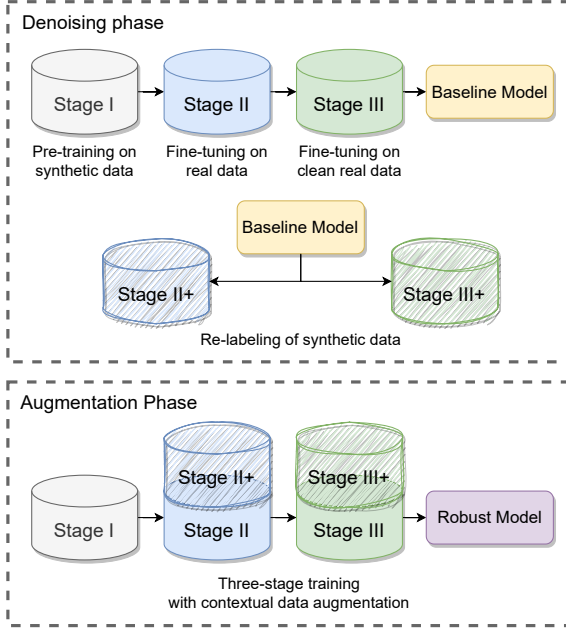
Denoising phase

Stage I

Pre-training on synthetic data

Stage II

Fine-tuning on real data

Stage III

Fine-tuning on clean real data

Baseline Model

Baseline Model

Stage II+

Stage III+

Re-labeling of synthetic data

Augmentation Phase

Stage II+

Stage III+

Stage I

Stage II

Stage III

Robust Model

Three-stage training with contextual data augmentation